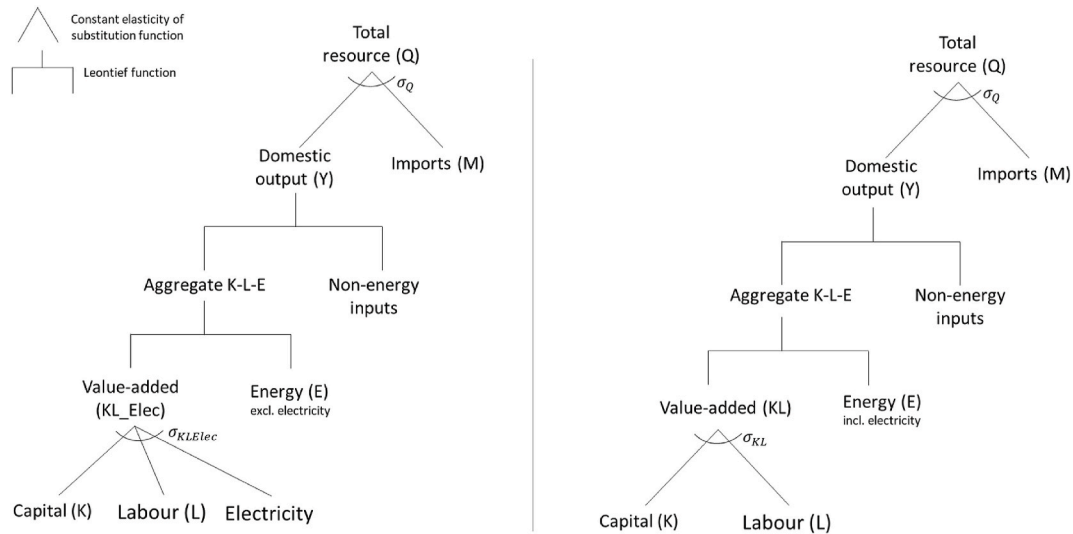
Constant elasticity of substitution function

Leontief function

Total resource (Q)

$\sigma_Q$

Domestic output (Y)

Imports (M)

Aggregate K-L-E

Non-energy inputs

Value-added (KL_Elec)

Energy (E)
excl. electricity

$\sigma_{KLElec}$

Capital (K)

Labour (L)

Electricity

Total resource (Q)

$\sigma_Q$

Domestic output (Y)

Imports (M)

Aggregate K-L-E

Non-energy inputs

Value-added (KL)

Energy (E)
incl. electricity

$\sigma_{KL}$

Capital (K)

Labour (L)